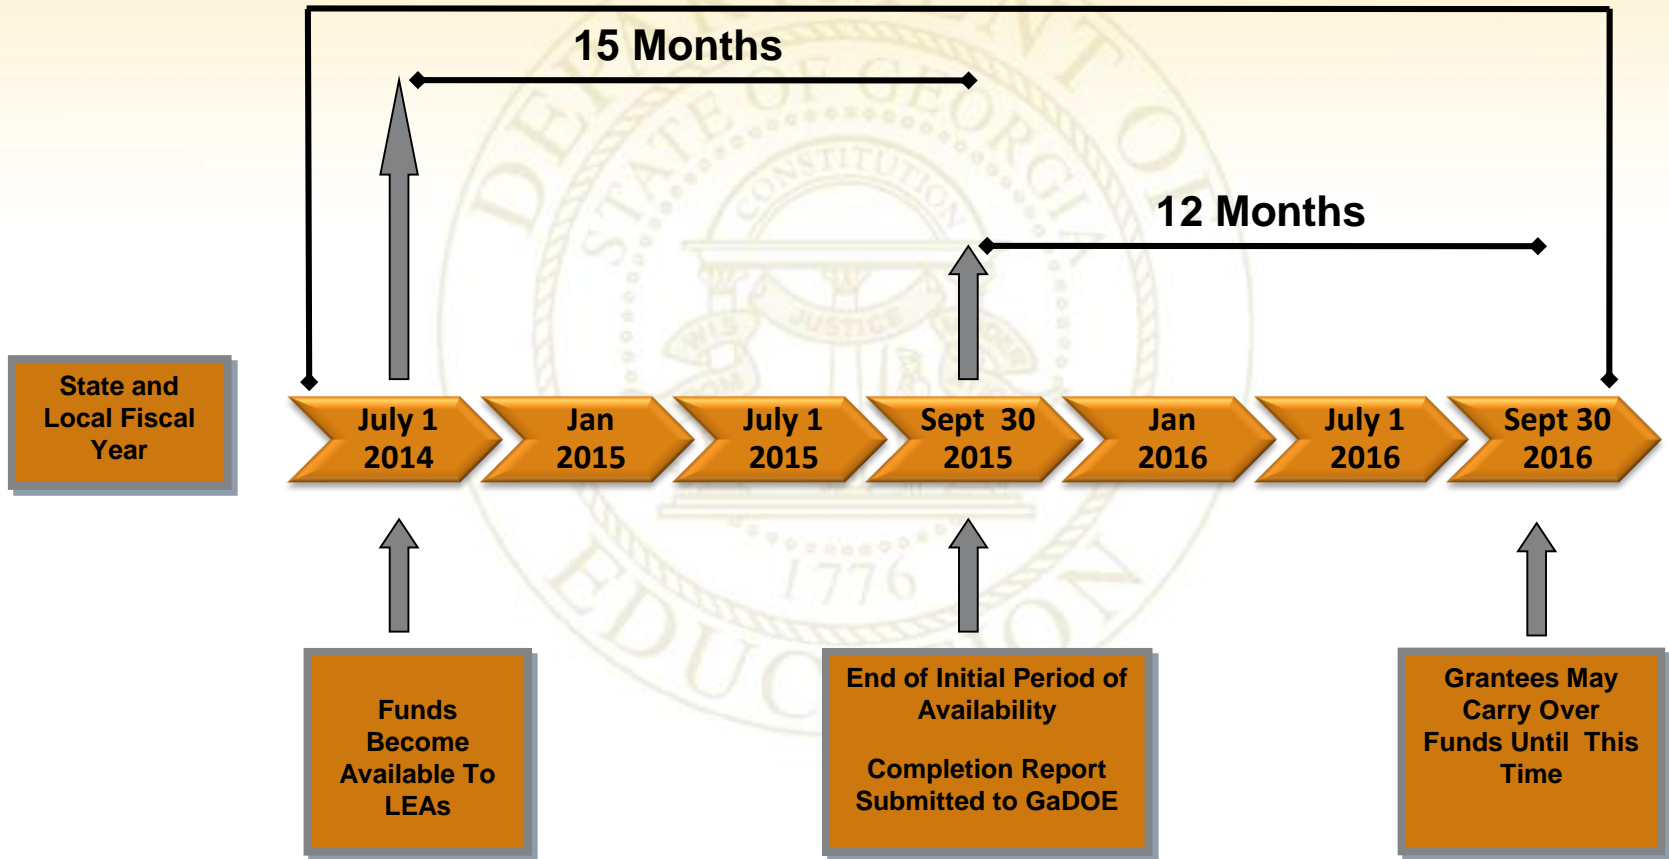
15 Months

12 Months

State and Local Fiscal Year

July 1 2014

Jan 2015

July 1 2015

Sept 30 2015

Jan 2016

July 1 2016

Sept 30 2016

Funds Become Available To LEAs

End of Initial Period of Availability

Completion Report Submitted to GaDOE

Grantees May Carry Over Funds Until This Time